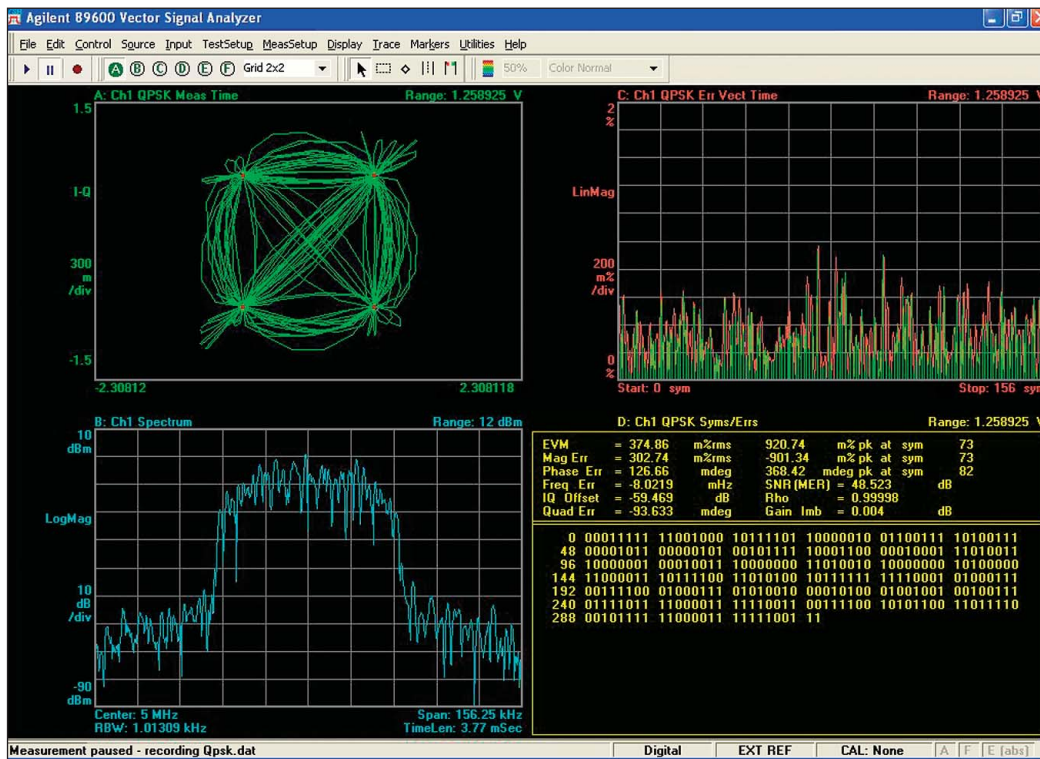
Agilent 89600 Vector Signal Analyzer

File Edit Control Source Input TestSetup MeasSetup Display Trace Markers Utilities Help

A B C D E F Grid 2x2 50% Color Normal

A: Ch1 QPSK Meas Time Range: 1.258925 V

1.5

I-Q

300 m /div

-1.5

-2.30812 2.308118

C: Ch1 QPSK Err Vect Time Range: 1.258925 V

2 %

LinMag

200 m% /div

0 %

Start: 0 sym Stop: 156 sy

B: Ch1 Spectrum Range: 12 dBm

10 dBm

LogMag

10 dB /div

-90 dBm

Center: 5 MHz Span: 156.25 kHz
RBW: 1.01309 kHz TimeLen: 3.77 mSec

D: Ch1 QPSK Syms/Errs Range: 1.258925 V

| | | | | | | |
|---|---|---|---|---|---|---|
| EVM | = 374.86 | m%rms | 920.74 | m% pk at sym | 73 | |
| Mag Err | = 302.74 | m%rms | -901.34 | m% pk at sym | 73 | |
| Phase Err | = 126.66 | mdeg | 368.42 | mdeg pk at sym | 82 | |
| Freq Err | = -8.0219 | mHz | SNR(MER) | = 48.523 | | dB |
| IQ Offset | = -59.469 | dB | Rho | = 0.99998 | | |
| Quad Err | = -93.633 | mdeg | Gain Imb | = 0.004 | | dB |

0 00011111 11001000 10111101 10000010 01100111 10100111
48 00001011 00000101 00101111 10001100 00010001 11010011
96 10000001 00010011 10000000 11010010 10000000 10100000
144 11000011 10111100 11010100 10111111 11110001 01000111
192 00111100 01000111 01010010 00010100 01001001 00100111
240 01111011 11000011 11110011 00111100 10101100 11011110
288 00101111 11000011 11111001 11

Measurement paused - recording Qpsk.dat Digital EXT REF CAL: None A F E (abs)